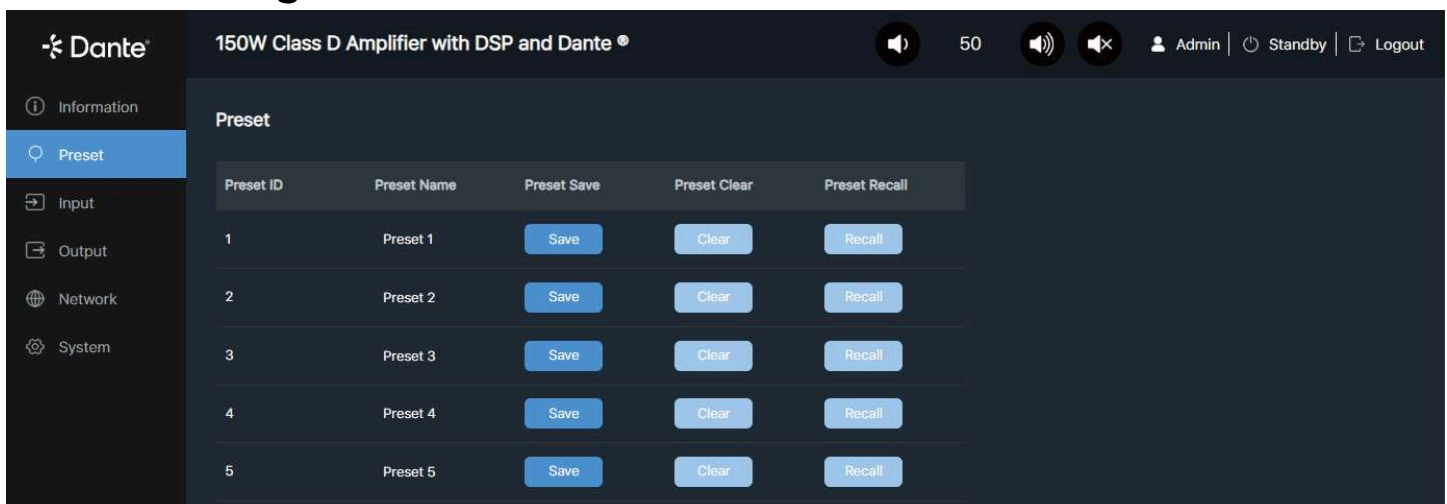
Dante

150W Class D Amplifier with DSP and Dante ®

50

Admin | Standby | Logout

Information

Preset

Input

Output

Network

System

Preset

| Preset ID | Preset Name | Preset Save | Preset Clear | Preset Recall |
|---|---|---|---|---|
| 1 | Preset 1 | Save | Clear | Recall |
| 2 | Preset 2 | Save | Clear | Recall |
| 3 | Preset 3 | Save | Clear | Recall |
| 4 | Preset 4 | Save | Clear | Recall |
| 5 | Preset 5 | Save | Clear | Recall |